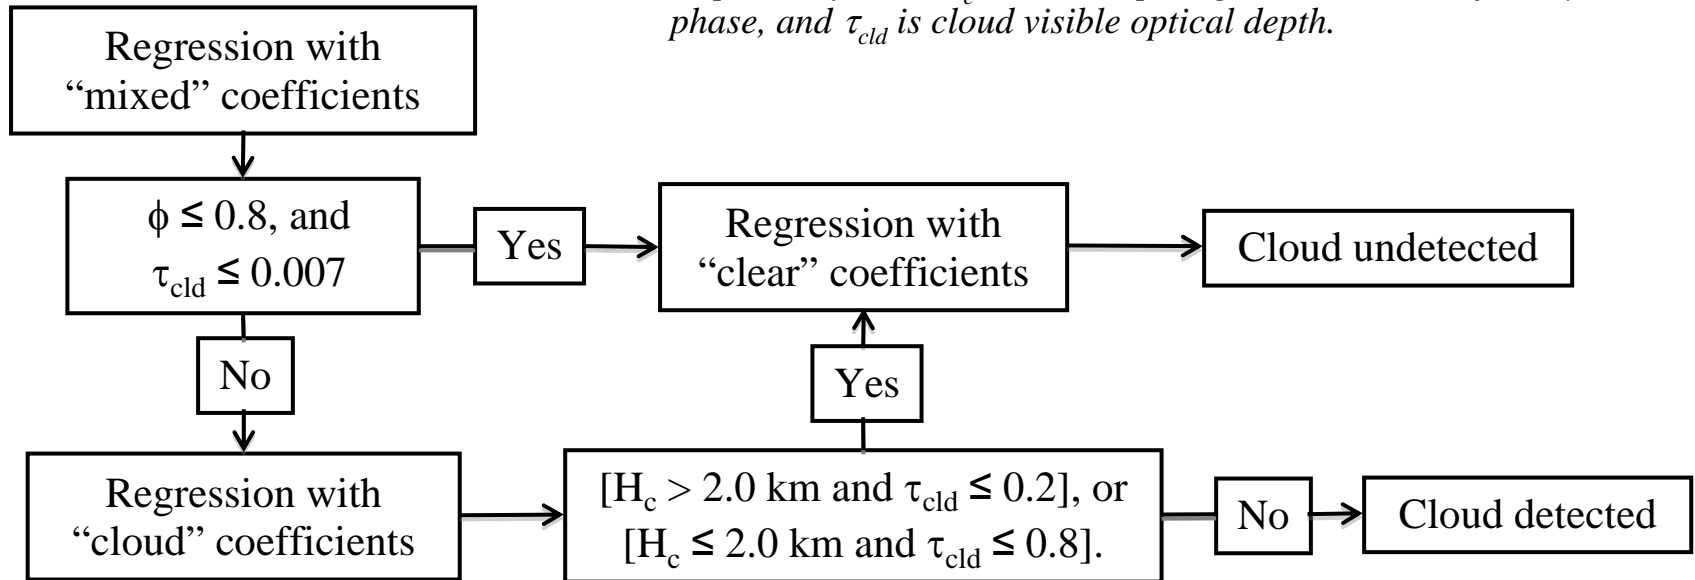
phase, and $\tau_{cld}$ is cloud visible optical depth.

Regression with "mixed" coefficients

$\phi \leq 0.8$, and $\tau_{cld} \leq 0.007$

Yes

Regression with "clear" coefficients

Cloud undetected

No

Yes

Regression with "cloud" coefficients

[$H_c > 2.0$ km and $\tau_{cld} \leq 0.2$], or [$H_c \leq 2.0$ km and $\tau_{cld} \leq 0.8$].

No

Cloud detected